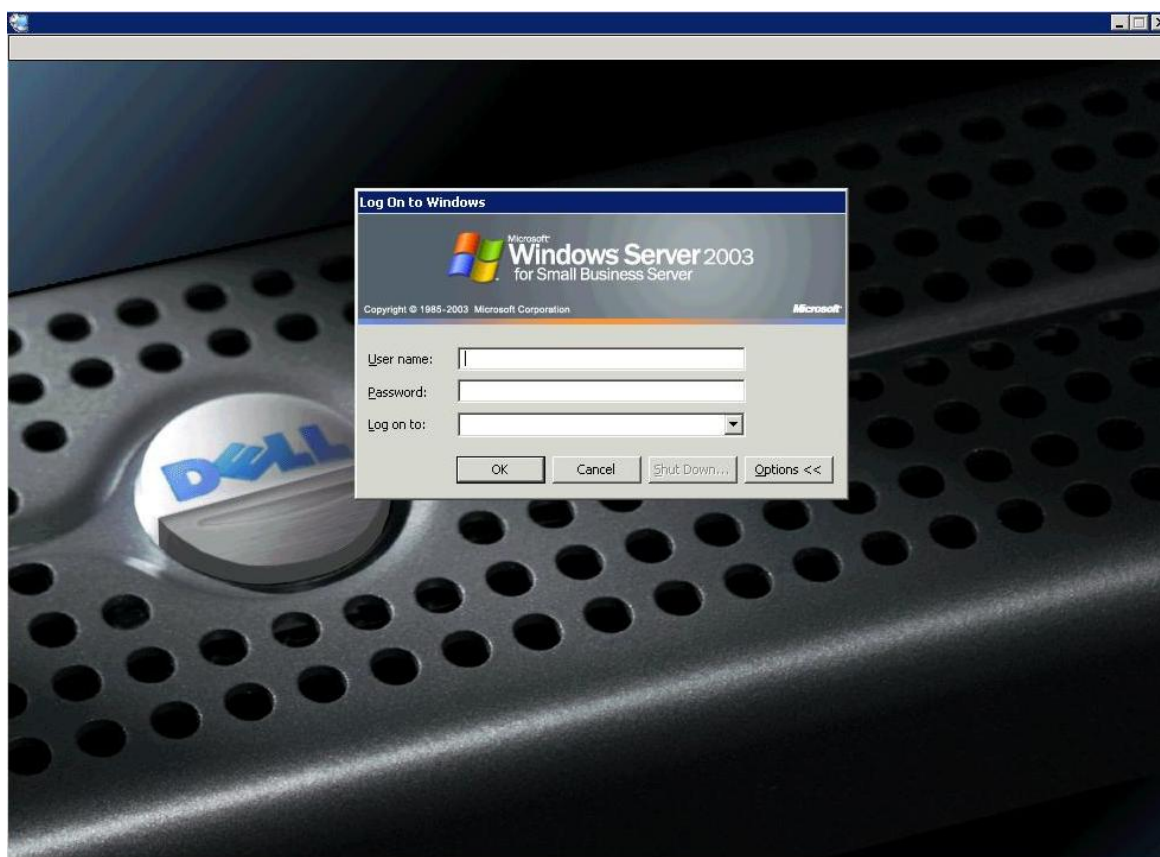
Log On to Windows

Microsoft Windows Server 2003 for Small Business Server

Copyright © 1985-2003 Microsoft Corporation

Microsoft

User name:

Password:

Log on to:

OK

Cancel

Shut Down...

Options <<

DELL